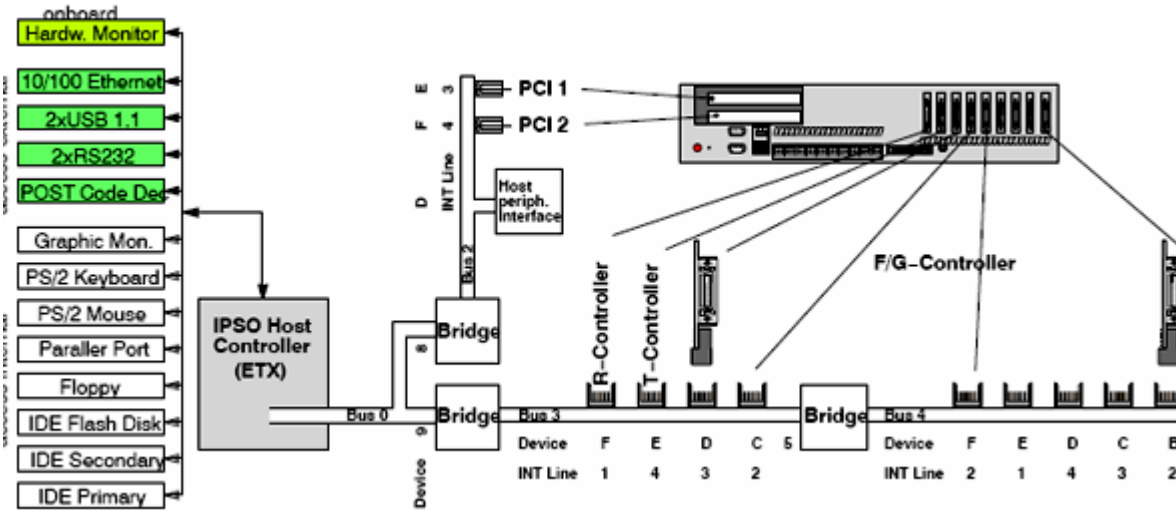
onboard

Hardw. Monitor

10/100 Ethernet

2xUSB 1.1

2xRS232

POST Code Dec

Graphic Mon.

PS/2 Keyboard

PS/2 Mouse

Paraller Port

Floppy

IDE Flash Disk

IDE Secondary

IDE Primary

IPSO Host Controller (ETX)

Bus 0

E 3

F 4

D

INT Line

PCI 1

PCI 2

Host periph. Interface

Bus 2

Bridge

8

Bridge

9

Device

Bus 3

R-Controller

T-Controller

F/G-Controller

Device F E D C 5

INT Line 1 4 3 2

Bridge

Bus 4

Device F E D C B

INT Line 2 1 4 3 2